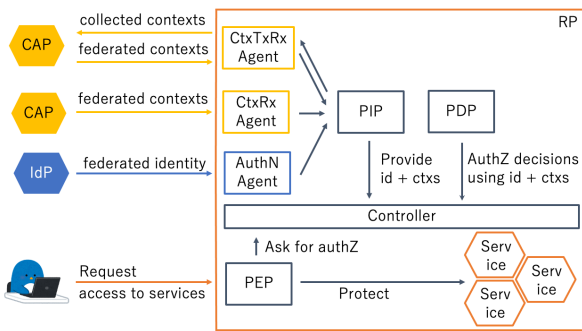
RP

CAP

collected contexts

federated contexts

CtxTxRx Agent

CAP

federated contexts

CtxRx Agent

PIP

PDP

IdP

federated identity

AuthN Agent

Provide id + ctxs

AuthZ decisions using id + ctxs

Controller

Ask for authZ

Request access to services

PEP

Protect

Serv ice

Serv ice

Serv ice